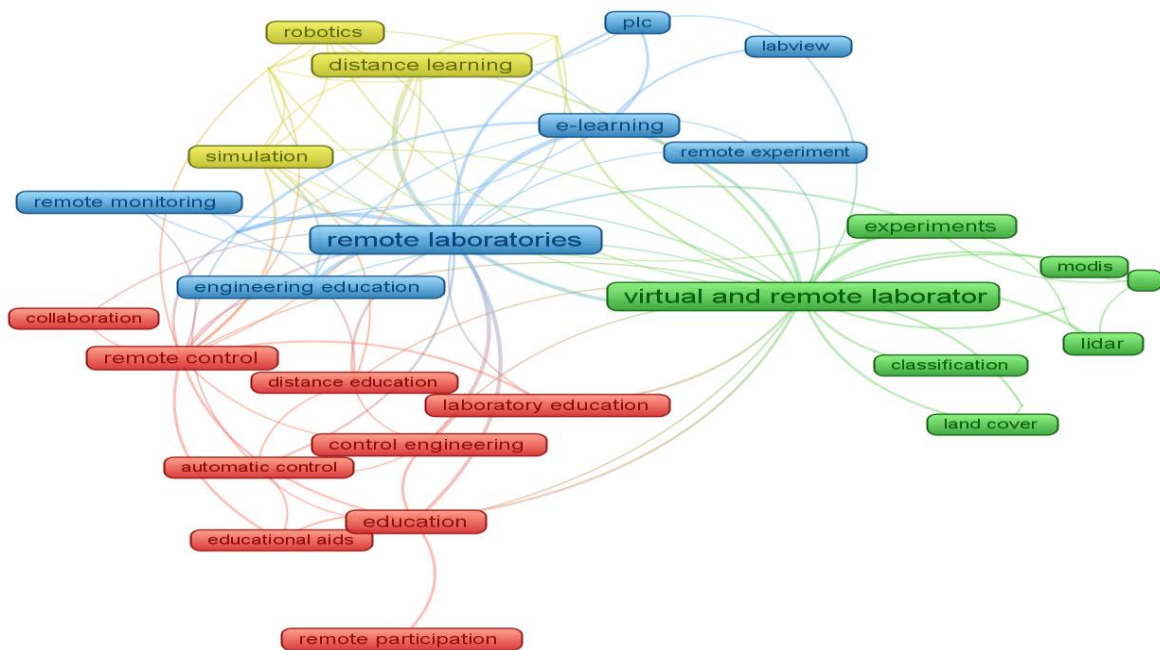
robotics
plc
labview
distance learning
e-learning
simulation
remote experiment
remote monitoring
experiments
remote laboratories
modis
engineering education
virtual and remote laborator
collaboration
lidar
remote control
classification
distance education
laboratory education
land cover
control engineering
automatic control
education
educational aids
remote participation